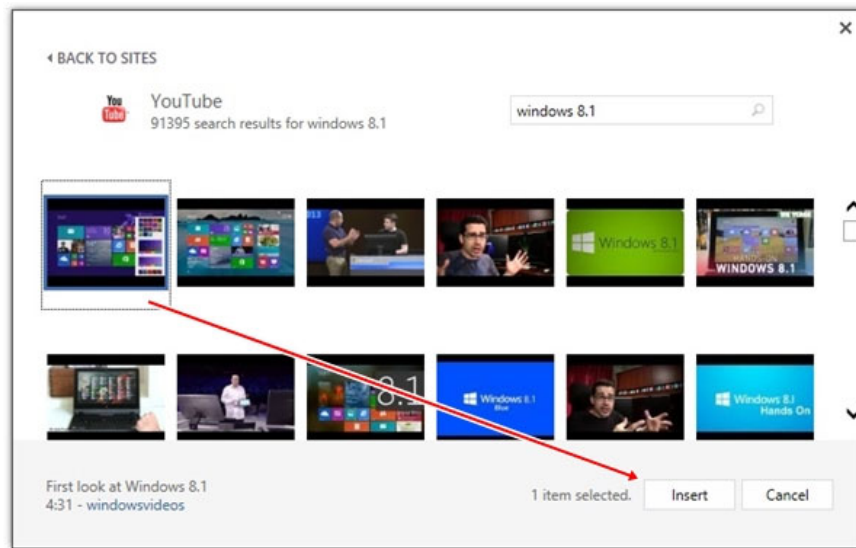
◂ BACK TO SITES

You Tube

YouTube
91395 search results for windows 8.1

windows 8.1

Windows 8.1

HANDS ON
WINDOWS 8.1

8.1

Windows 8.1 Blue

Windows 8.1 Hands On

First look at Windows 8.1
4:31 - windowsvideos

1 item selected.

Insert

Cancel